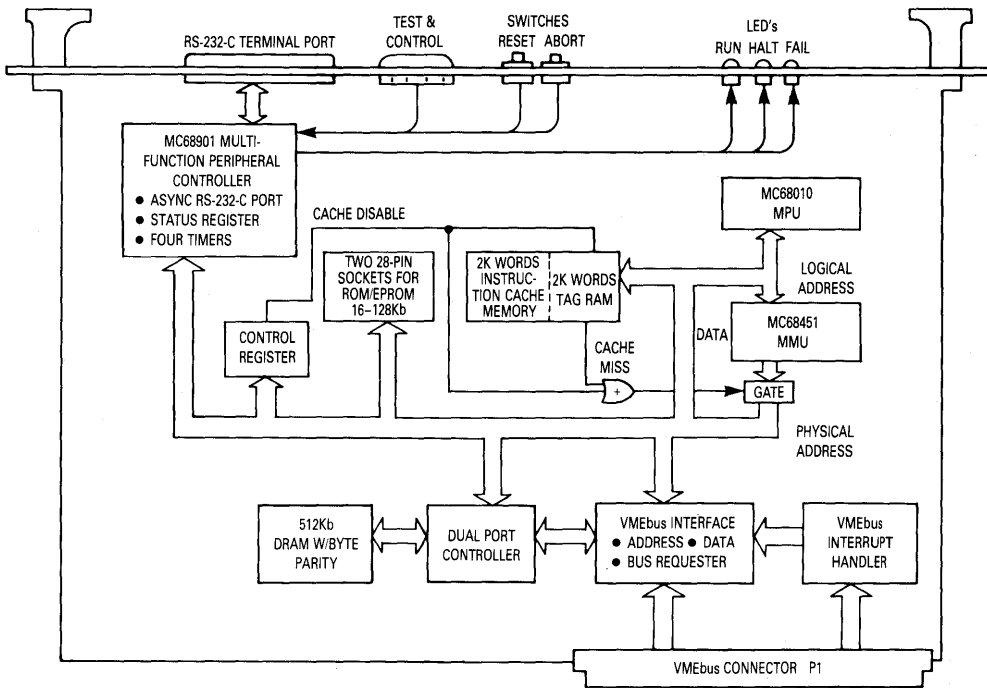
RS-232-C TERMINAL PORT

TEST & CONTROL

SWITCHES
RESET ABORT

LED's
RUN HALT FAIL

MC68901 MULTI-FUNCTION PERIPHERAL CONTROLLER
● ASYNC RS-232-C PORT
● STATUS REGISTER
● FOUR TIMERS

CACHE DISABLE

MC68010 MPU

TWO 28-PIN SOCKETS FOR ROM/EPROM 16–128Kb

2K WORDS INSTRUCTION CACHE MEMORY

2K WORDS TAG RAM

LOGICAL ADDRESS

CONTROL REGISTER

DATA

MC68451 MMU

CACHE MISS

+

GATE

PHYSICAL ADDRESS

512Kb DRAM W/BYTE PARITY

DUAL PORT CONTROLLER

VMEbus INTERFACE
● ADDRESS ● DATA
● BUS REQUESTER

VMEbus INTERRUPT HANDLER

VMEbus CONNECTOR P1